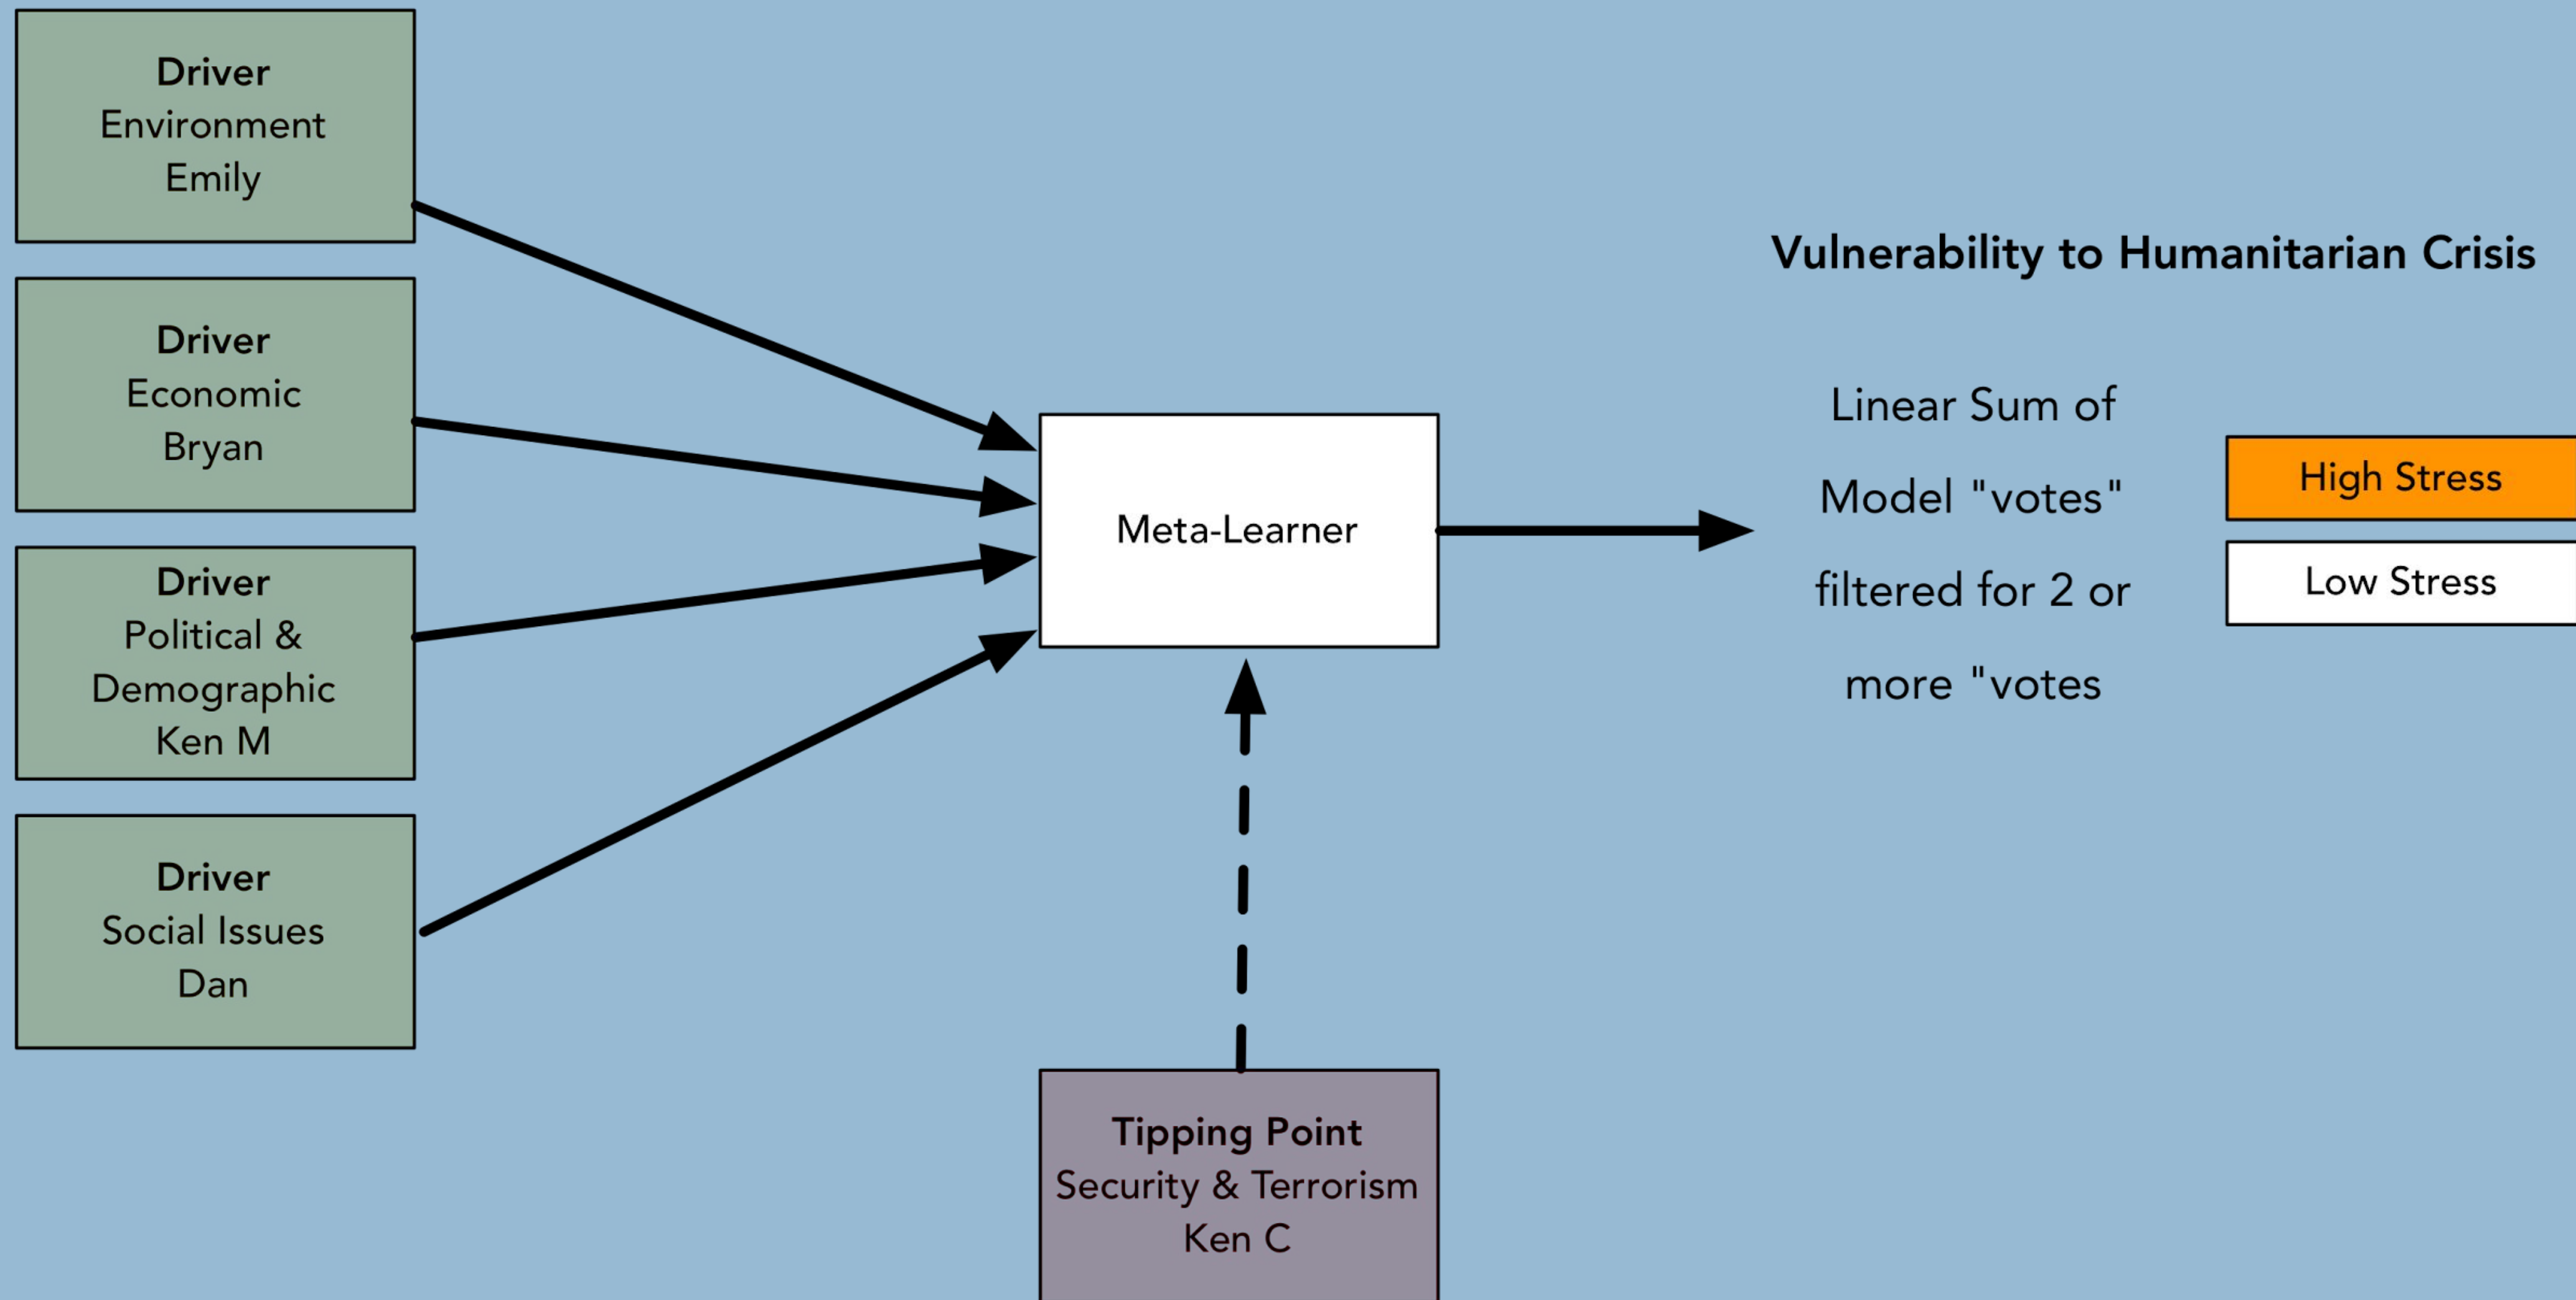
**Driver**
Environment
Emily

**Driver**
Economic
Bryan

**Driver**
Political &
Demographic
Ken M

**Driver**
Social Issues
Dan

Meta-Learner

**Tipping Point**
Security & Terrorism
Ken C

**Vulnerability to Humanitarian Crisis**

Linear Sum of Model "votes" filtered for 2 or more "votes

High Stress

Low Stress